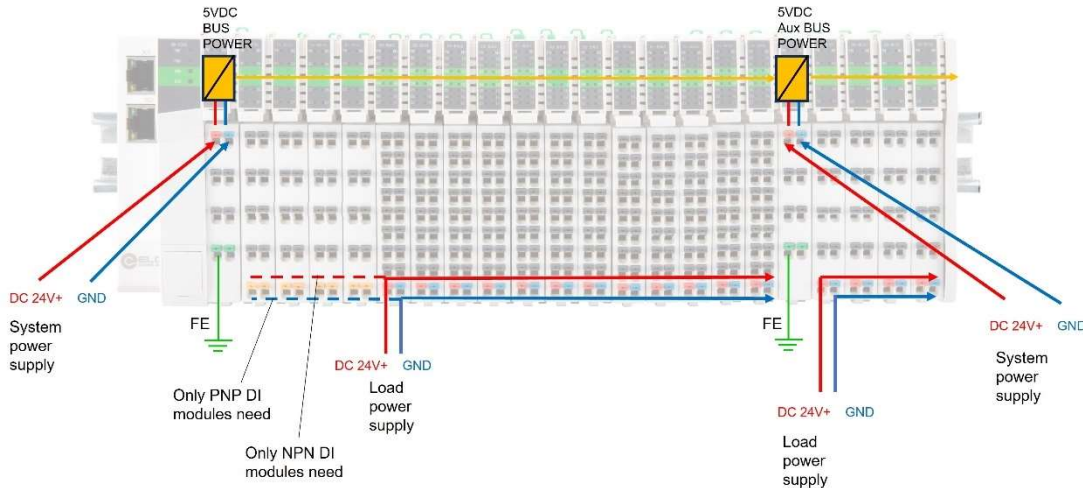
5VDC BUS POWER

5VDC Aux BUS POWER

DC 24V+ GND

System power supply

FE

Only PNP DI modules need

Only NPN DI modules need

DC 24V+ GND

Load power supply

FE

DC 24V+ GND

Load power supply

DC 24V+ GND

System power supply